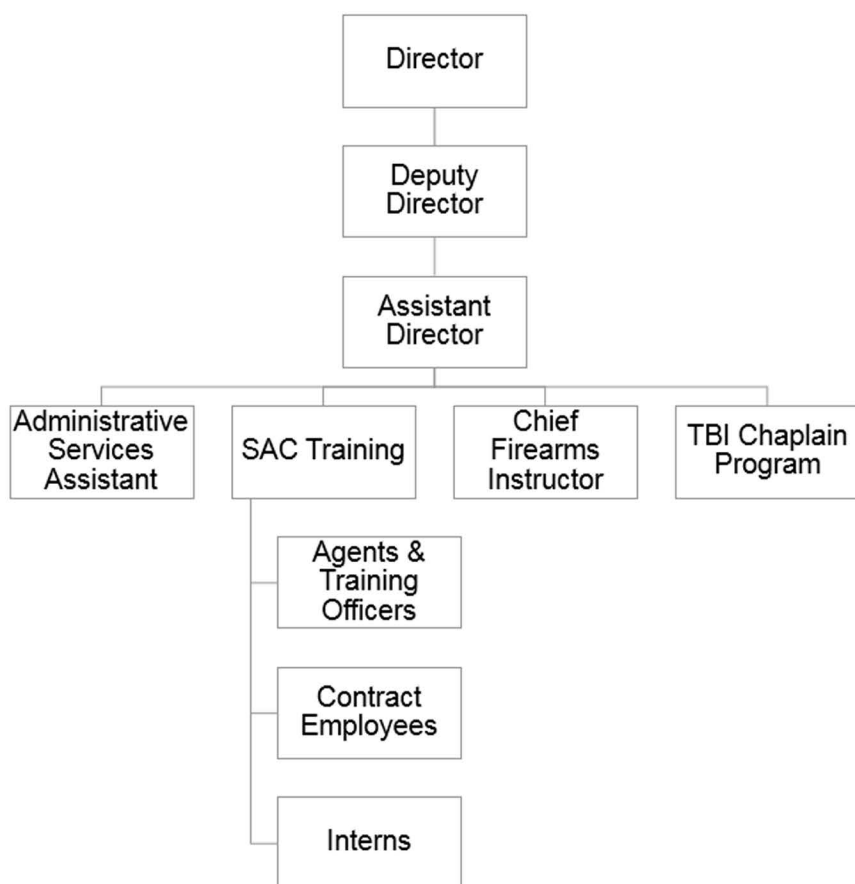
Director

Deputy Director

Assistant Director

Administrative Services Assistant

SAC Training

Chief Firearms Instructor

TBI Chaplain Program

Agents & Training Officers

Contract Employees

Interns